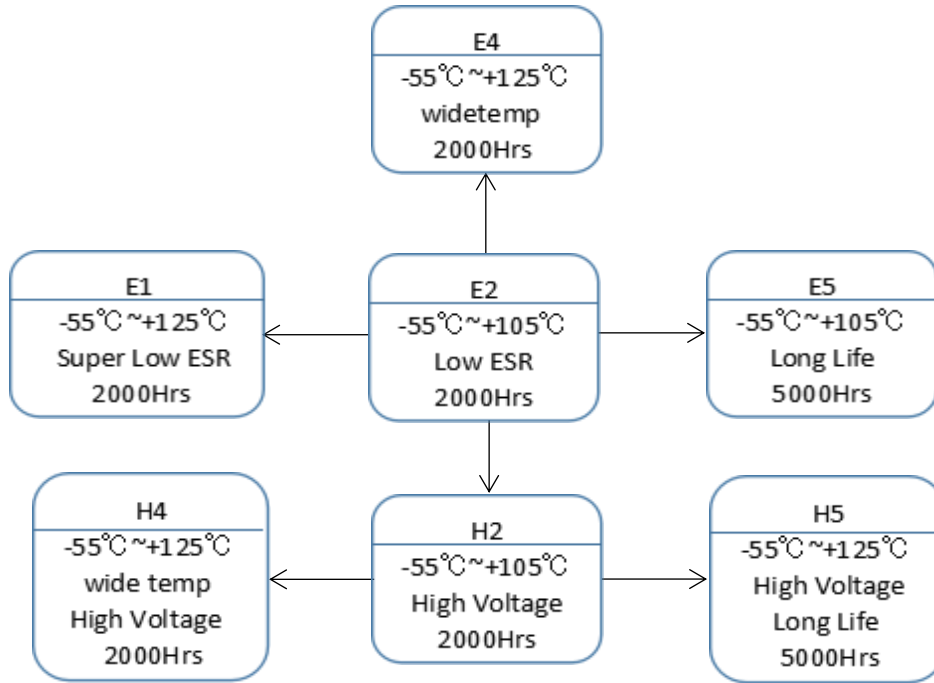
E4
-55℃~+125℃
widetemp
2000Hrs

E1
-55℃~+125℃
Super Low ESR
2000Hrs

E2
-55℃~+105℃
Low ESR
2000Hrs

E5
-55℃~+105℃
Long Life
5000Hrs

H4
-55℃~+125℃
wide temp
High Voltage
2000Hrs

H2
-55℃~+105℃
High Voltage
2000Hrs

H5
-55℃~+125℃
High Voltage
Long Life
5000Hrs